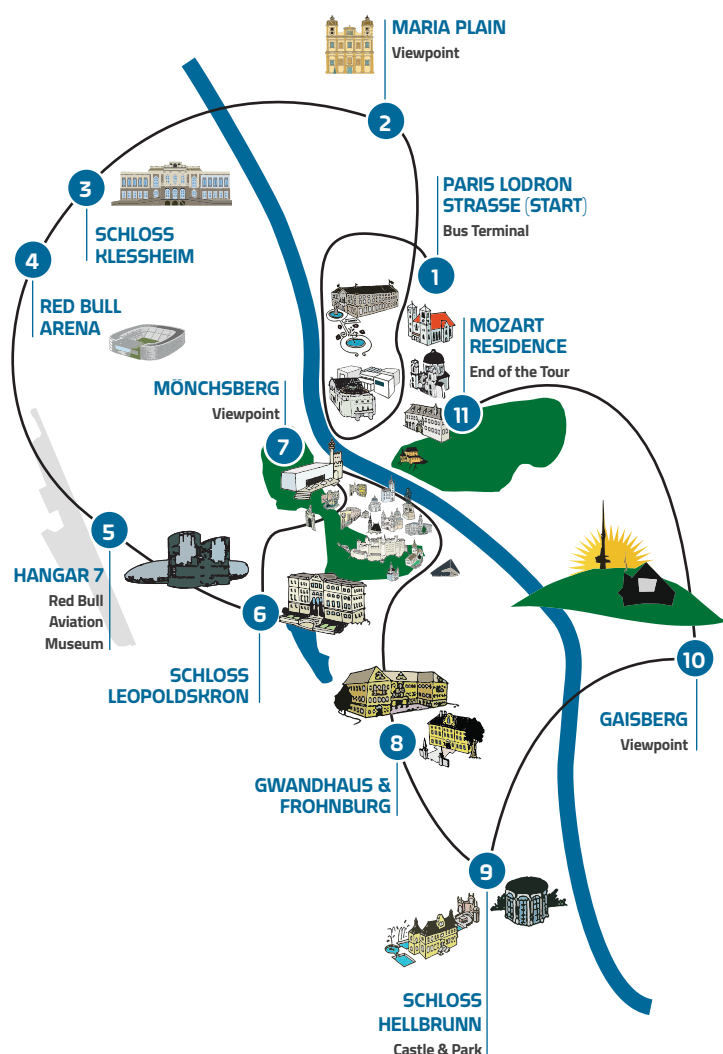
MARIA PLAIN
Viewpoint

2

3

SCHLOSS KLESSHEIM

4

RED BULL ARENA

PARIS LODRON STRASSE (START)
Bus Terminal

1

MOZART RESIDENCE
End of the Tour

MÖNCHSBERG
Viewpoint

7

11

5

HANGAR 7
Red Bull Aviation Museum

6

SCHLOSS LEOPOLDSKRON

10

GAISBERG
Viewpoint

8

GWANDHAUS & FROHNBURG

9

SCHLOSS HELLBRUNN
Castle & Park